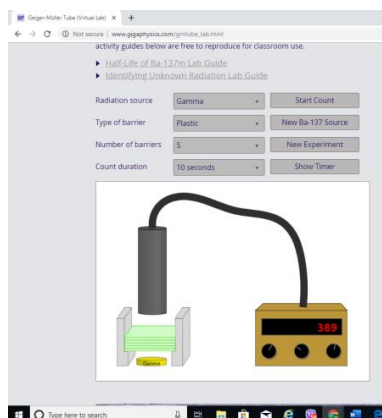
Geiger-Müller Tube (Virtual Lab) × +

Not secure | www.gigaphysics.com/gmtube_lab.html

activity guides below are free to reproduce for classroom use.

▸ Half-Life of Ba-137m Lab Guide
▸ Identifying Unknown Radiation Lab Guide

Radiation source | Gamma | Start Count
Type of barrier | Plastic | New Ba-137 Source
Number of barriers | 5 | New Experiment
Count duration | 10 seconds | Show Timer

389

Gamma

Type here to search